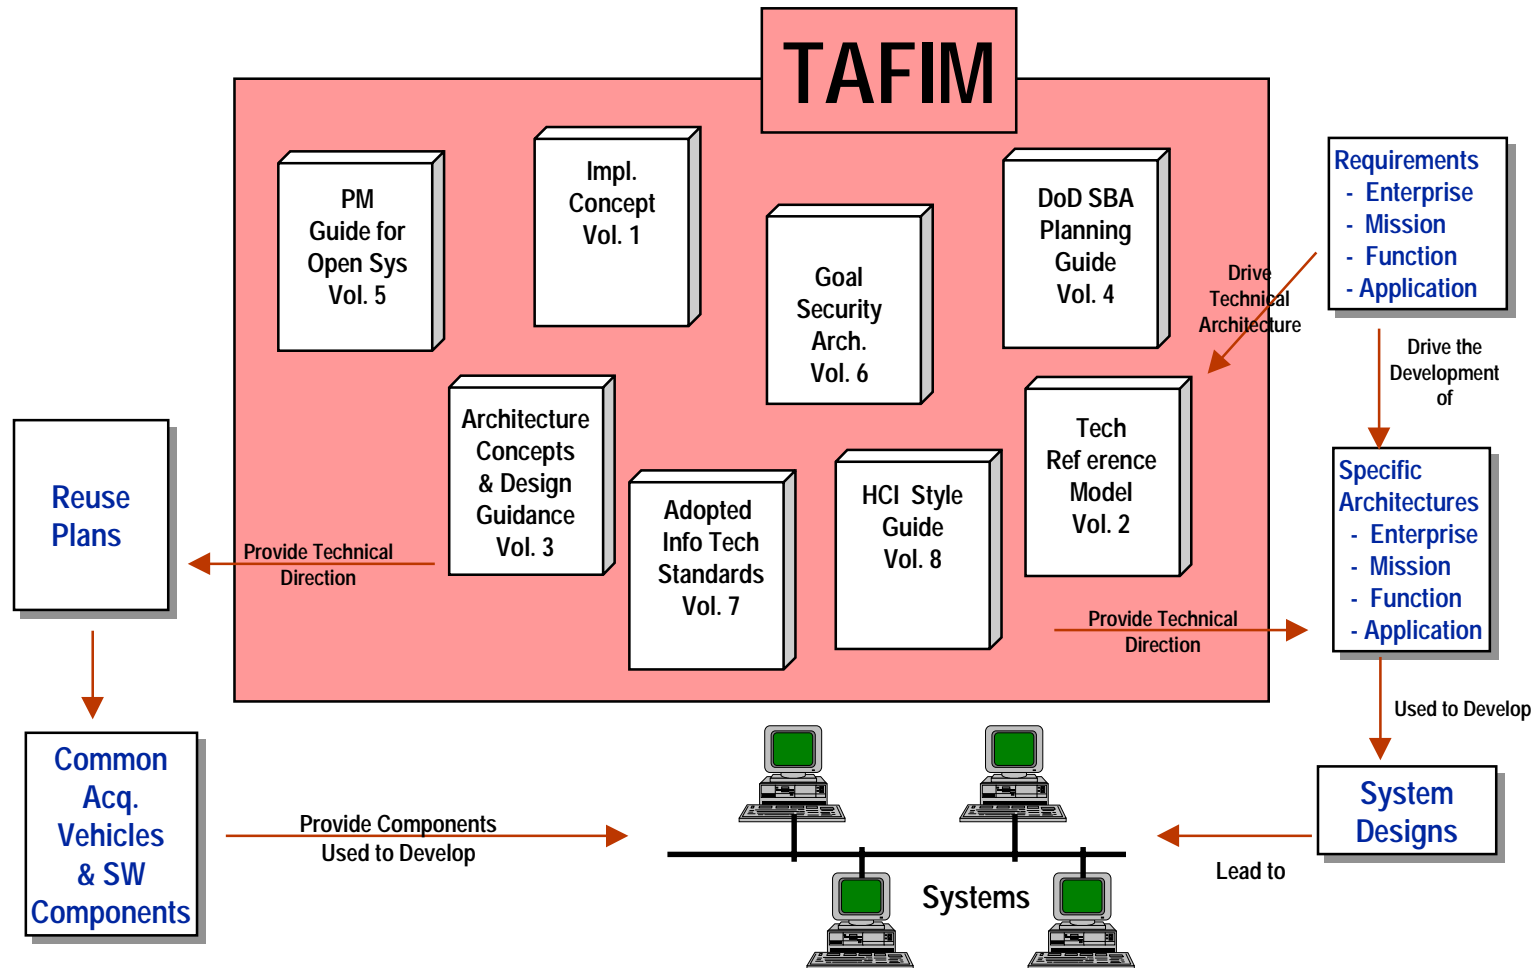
TAFIM

PM Guide for Open Sys Vol. 5

Impl. Concept Vol. 1

Goal Security Arch. Vol. 6

DoD SBA Planning Guide Vol. 4

Requirements
- Enterprise
- Mission
- Function
- Application

Drive Technical Architecture

Drive the Development of

Architecture Concepts & Design Guidance Vol. 3

Adopted Info Tech Standards Vol. 7

HCI Style Guide Vol. 8

Tech Ref erence Model Vol. 2

Specific Architectures
- Enterprise
- Mission
- Function
- Application

Reuse Plans

Provide Technical Direction

Provide Technical Direction

Used to Develop

Common Acq. Vehicles & SW Components

Provide Components Used to Develop

Systems

System Designs

Lead to